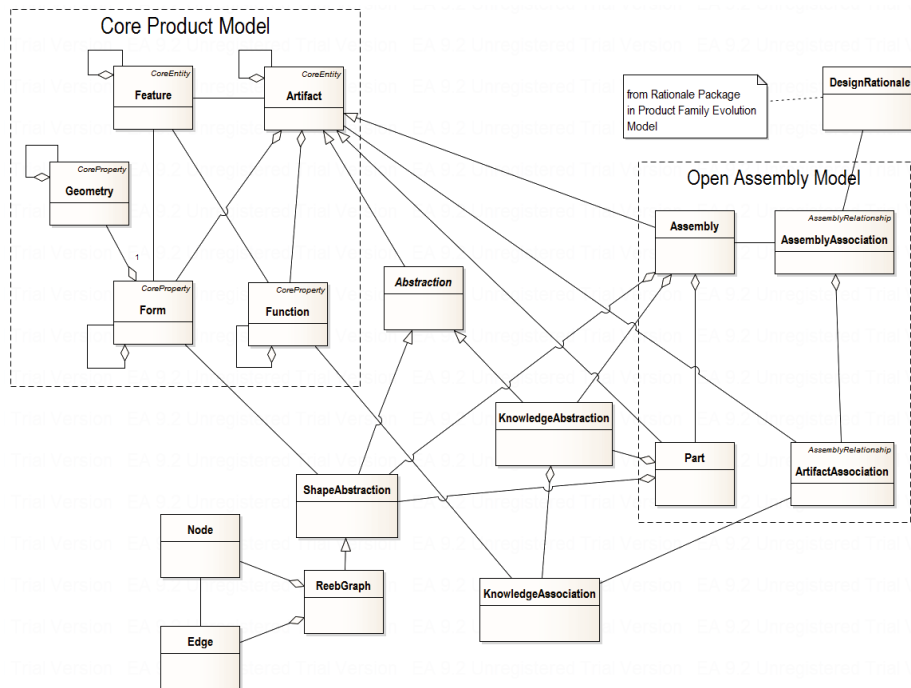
Core Product Model

CoreEntity
Feature

CoreEntity
Artifact

CoreProperty
Geometry

1

CoreProperty
Form

CoreProperty
Function

Abstraction

from Rationale Package in Product Family Evolution Model

DesignRationale

Open Assembly Model

Assembly

AssemblyRelationship
AssemblyAssociation

KnowledgeAbstraction

Part

AssemblyRelationship
ArtifactAssociation

ShapeAbstraction

Node

ReebGraph

Edge

KnowledgeAssociation

Trial Version EA 6.5 Unregistered Trial Version EA 6.5 Unregistered Trial Version EA 6.5 Unregistered